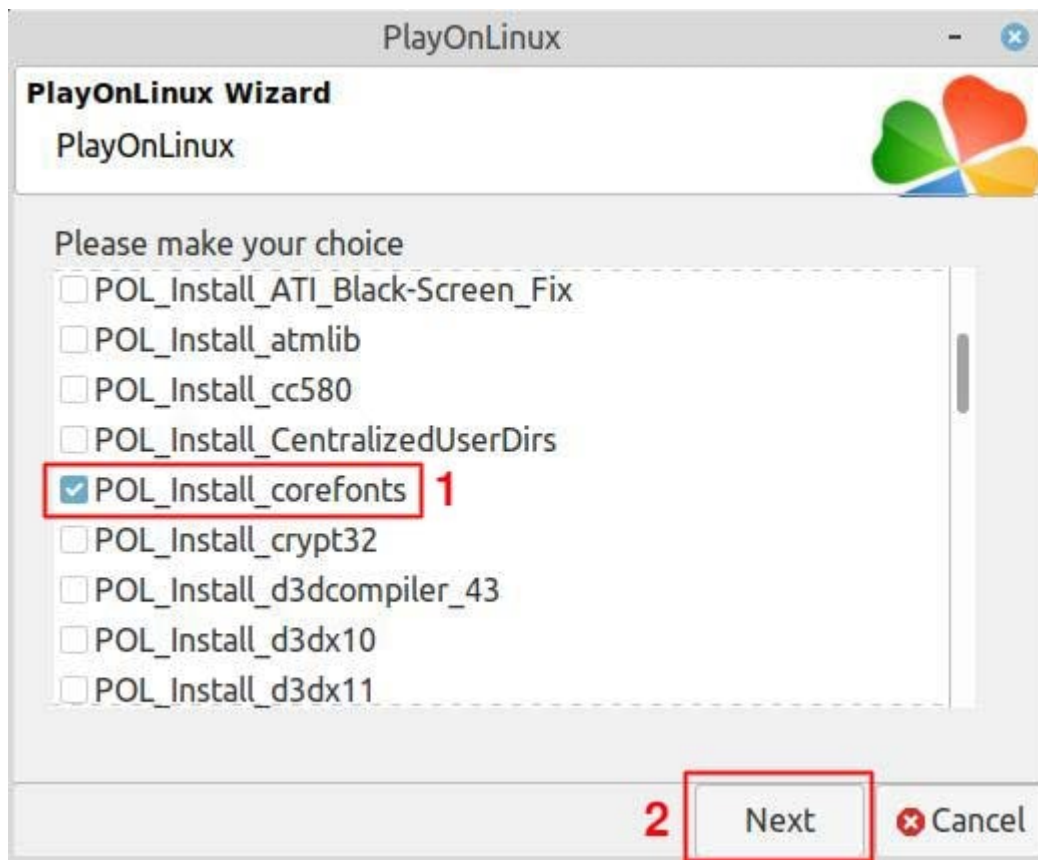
PlayOnLinux

PlayOnLinux Wizard

PlayOnLinux

Please make your choice

POL_Install_ATI_Black-Screen_Fix

POL_Install_atmlib

POL_Install_cc580

POL_Install_CentralizedUserDirs

POL_Install_corefonts 1

POL_Install_crypt32

POL_Install_d3dcompiler_43

POL_Install_d3dx10

POL_Install_d3dx11

2 Next Cancel